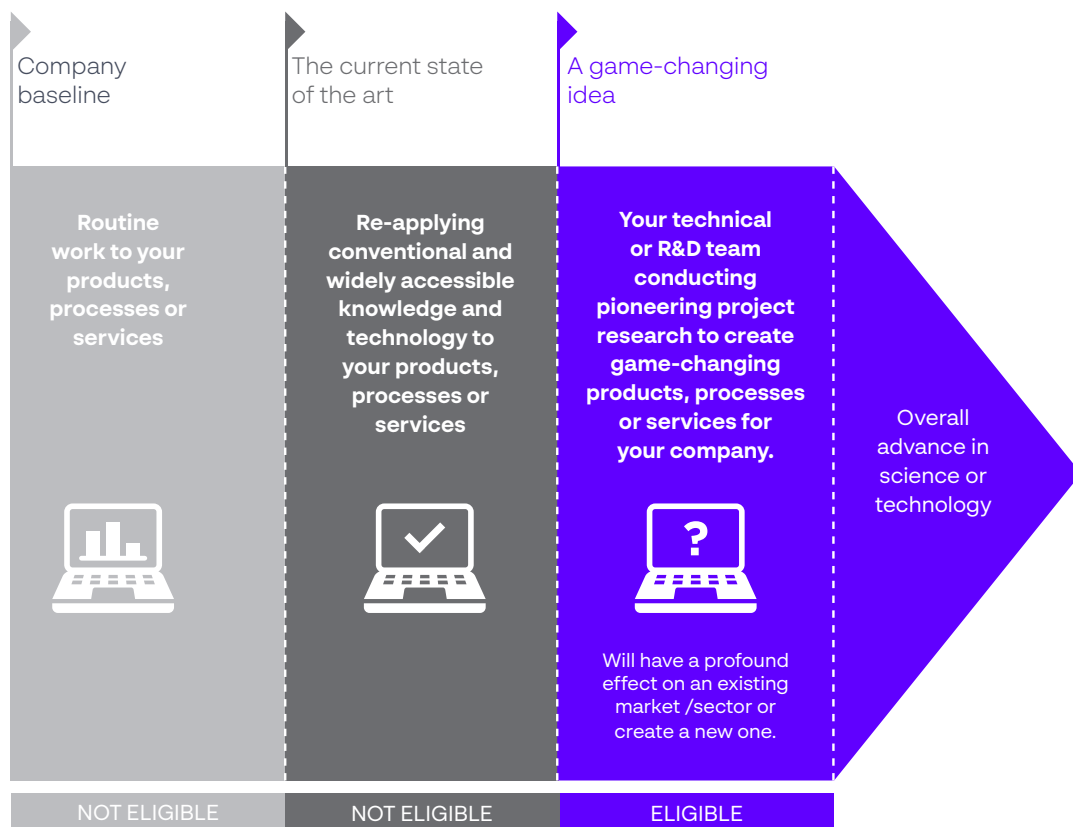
Company baseline

The current state of the art

A game-changing idea

Routine work to your products, processes or services

Re-applying conventional and widely accessible knowledge and technology to your products, processes or services

Your technical or R&D team conducting pioneering project research to create game-changing products, processes or services for your company.

Overall advance in science or technology

?

Will have a profound effect on an existing market /sector or create a new one.

NOT ELIGIBLE

NOT ELIGIBLE

ELIGIBLE